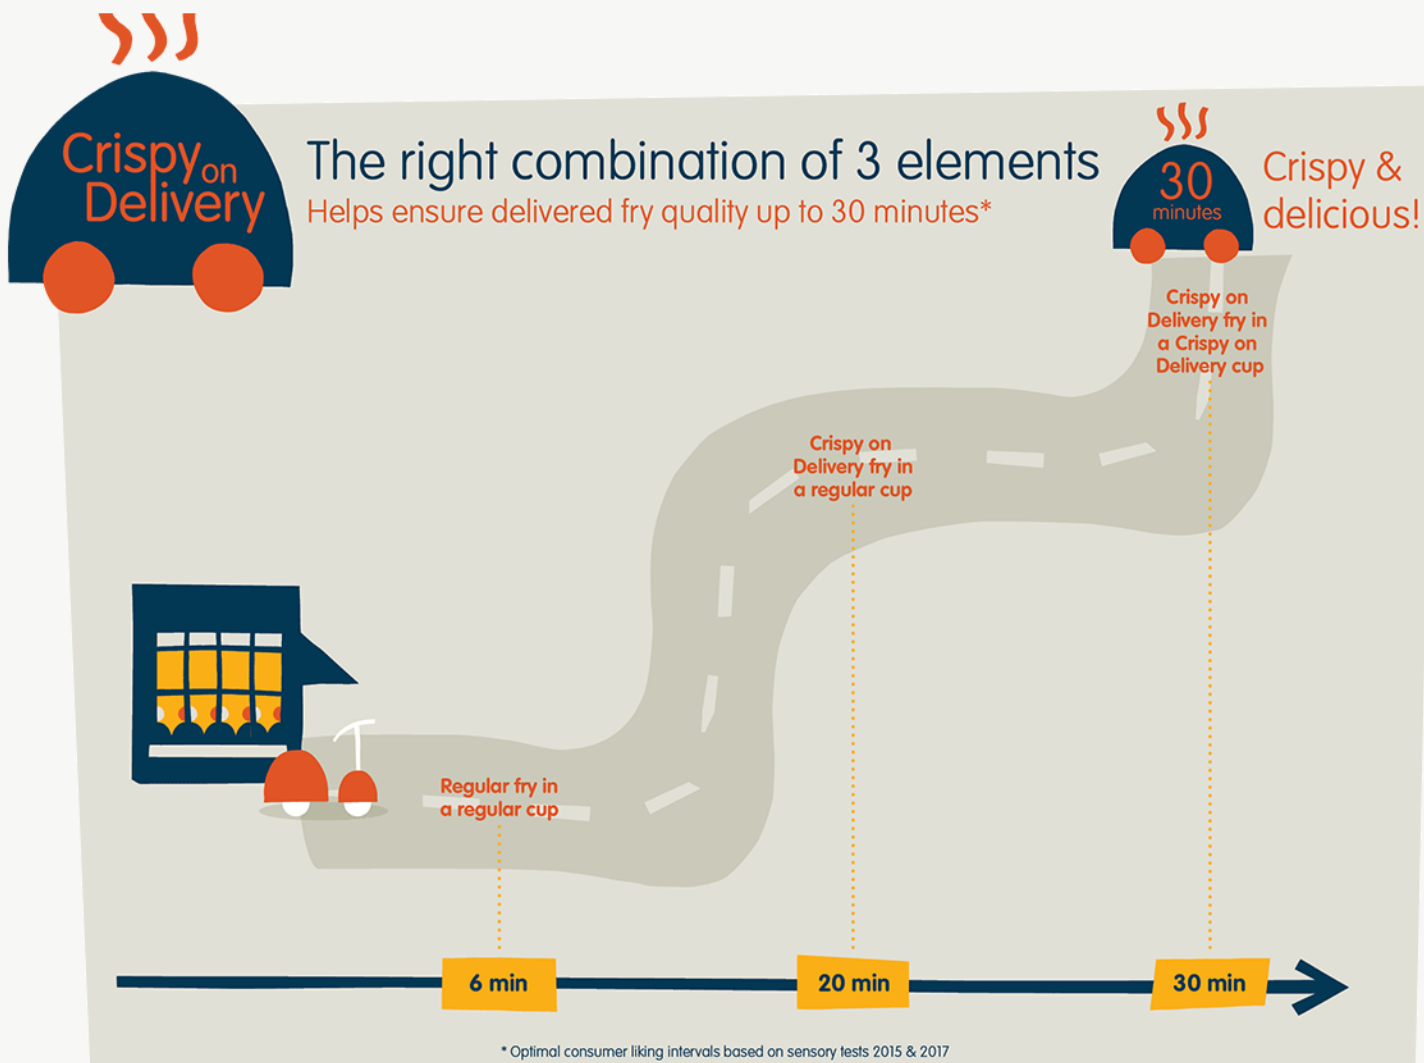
Crispy on Delivery

The right combination of 3 elements

Helps ensure delivered fry quality up to 30 minutes*

30 minutes

Crispy & delicious!

Crispy on Delivery fry in a Crispy on Delivery cup

Crispy on Delivery fry in a regular cup

Regular fry in a regular cup

6 min

20 min

30 min

* Optimal consumer liking intervals based on sensory tests 2015 & 2017